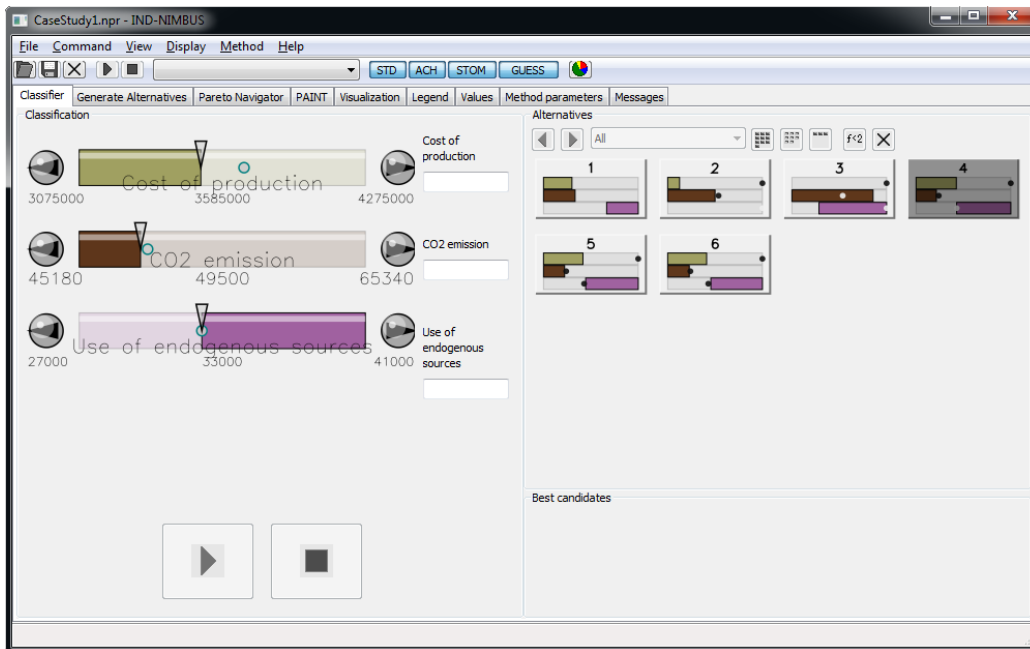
CaseStudy1.npr - IND-NIMBUS

File Command View Display Method Help

STD ACH STOM GUESS

Classifier | Generate Alternatives | Pareto Navigator | PAINT | Visualization | Legend | Values | Method parameters | Messages

Classification

Cost of production
3075000 3585000 4275000
Cost of production

CO2 emission
45180 49500 65340
CO2 emission

Use of endogenous sources
27000 33000 41000
Use of endogenous sources

Alternatives

All

f<2

1 2 3 4
5 6

Best candidates